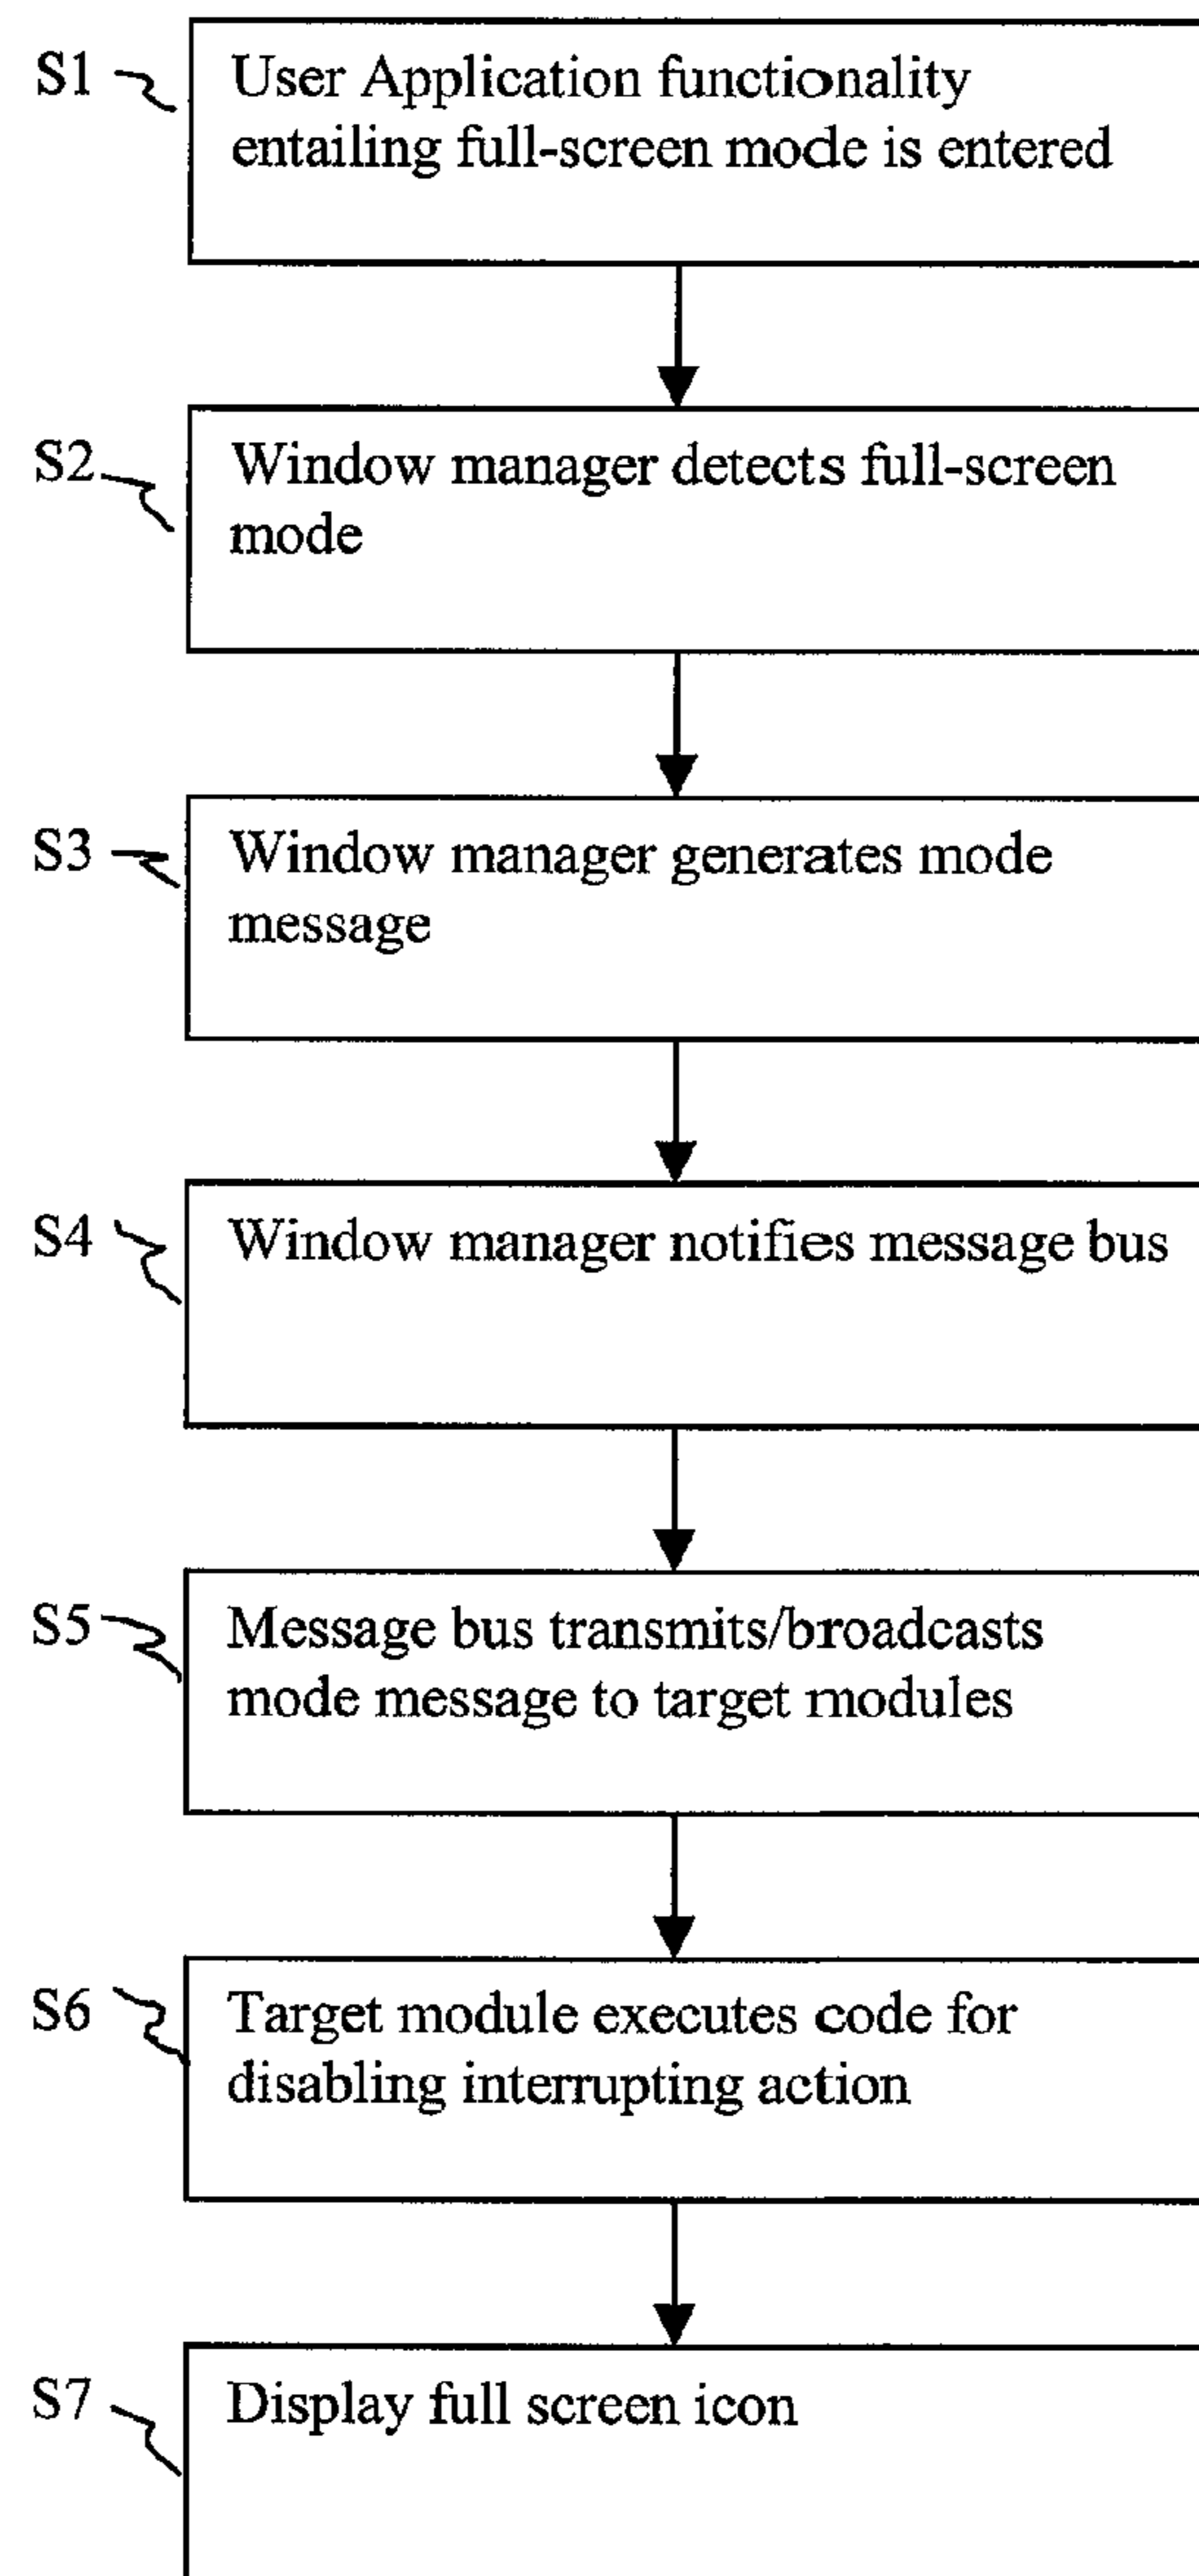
S1
User Application functionality entailing full-screen mode is entered

S2
Window manager detects full-screen mode

S3
Window manager generates mode message

S4
Window manager notifies message bus

S5
Message bus transmits/broadcasts mode message to target modules

S6
Target module executes code for disabling interrupting action

S7
Display full screen icon